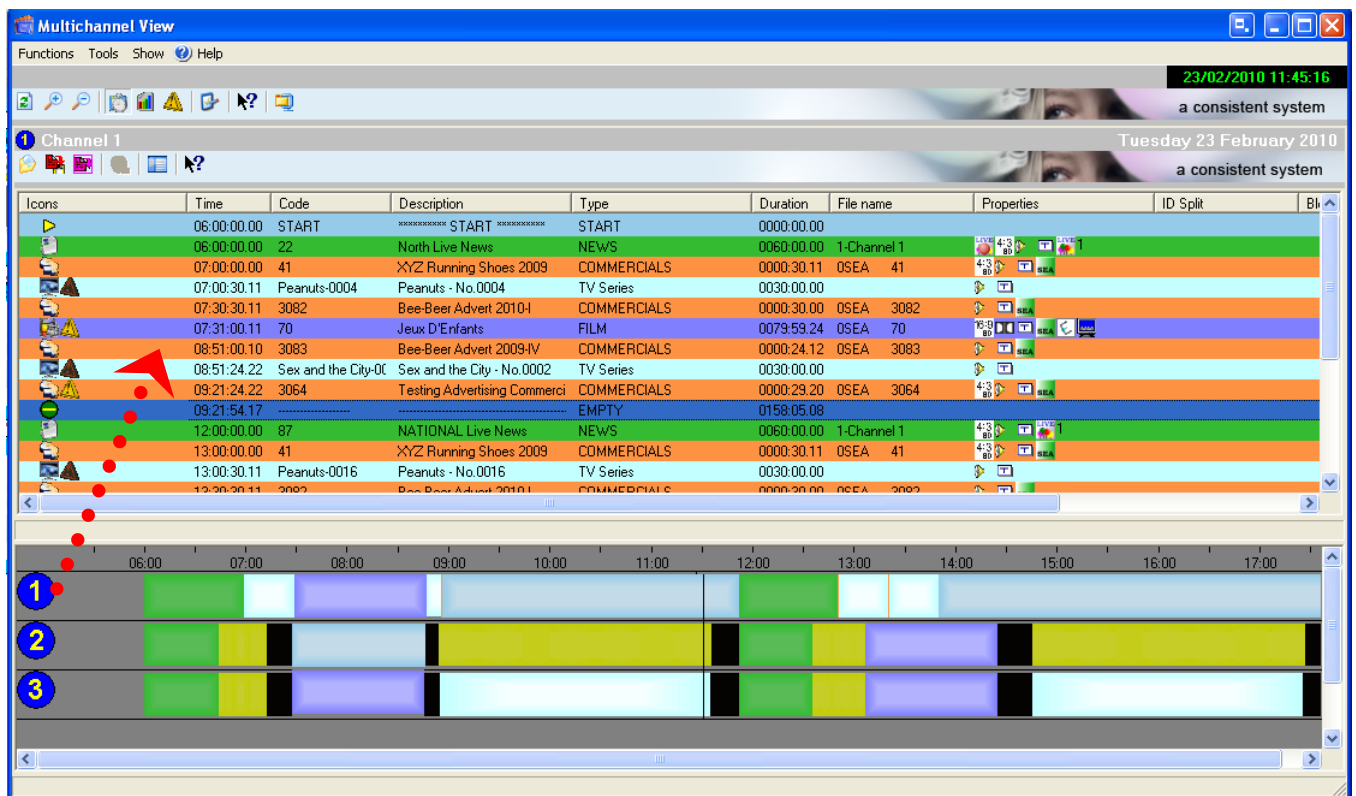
Multichannel View

Functions Tools Show Help

23/02/2010 11:45:16

a consistent system

1 Channel 1

Tuesday 23 February 2010

a consistent system

| Icons | Time | Code | Description | Type | Duration | File name | Properties | ID Split | Bl |
|---|---|---|---|---|---|---|---|---|---|
| | 06:00:00.00 | START | ********** START ********** | START | 0000:00.00 | | | | |
| | 06:00:00.00 | 22 | North Live News | NEWS | 0060:00.00 | 1-Channel 1 | LIVE 4:3 LIVE 1 | | |
| | 07:00:00.00 | 41 | XYZ Running Shoes 2009 | COMMERCIALS | 0000:30.11 | 0SEA 41 | 4:3 SEA | | |
| | 07:00:30.11 | Peanuts-0004 | Peanuts - No.0004 | TV Series | 0030:00.00 | | | | |
| | 07:30:30.11 | 3082 | Bee-Beer Advert 2010-I | COMMERCIALS | 0000:30.00 | 0SEA 3082 | SEA | | |
| | 07:31:00.11 | 70 | Jeux D'Enfants | FILM | 0079:59.24 | 0SEA 70 | 16:9 SEA | | |
| | 08:51:00.10 | 3083 | Bee-Beer Advert 2009-IV | COMMERCIALS | 0000:24.12 | 0SEA 3083 | SEA | | |
| | 08:51:24.22 | Sex and the City-00 | Sex and the City - No.0002 | TV Series | 0030:00.00 | | | | |
| | 09:21:24.22 | 3064 | Testing Advertising Commerci | COMMERCIALS | 0000:29.20 | 0SEA 3064 | 4:3 SEA | | |
| | 09:21:54.17 | ------------------ | ------------------------------------------ | EMPTY | 0158:05.08 | | | | |
| | 12:00:00.00 | 87 | NATIONAL Live News | NEWS | 0060:00.00 | 1-Channel 1 | 4:3 LIVE 1 | | |
| | 13:00:00.00 | 41 | XYZ Running Shoes 2009 | COMMERCIALS | 0000:30.11 | 0SEA 41 | 4:3 SEA | | |
| | 13:00:30.11 | Peanuts-0016 | Peanuts - No.0016 | TV Series | 0030:00.00 | | | | |

06:00 07:00 08:00 09:00 10:00 11:00 12:00 13:00 14:00 15:00 16:00 17:00

1
2
3